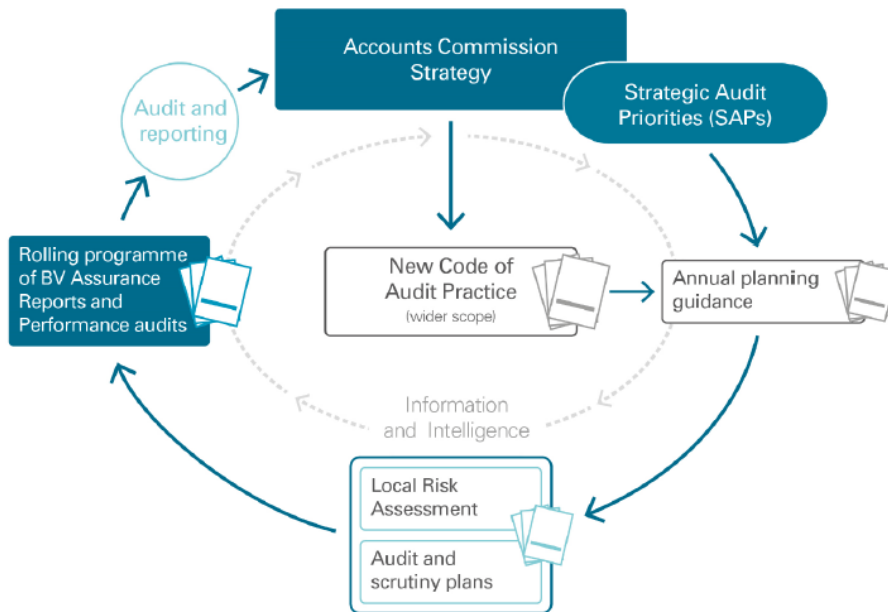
Accounts Commission Strategy

Strategic Audit Priorities (SAPs)

Audit and reporting

Rolling programme of BV Assurance Reports and Performance audits

New Code of Audit Practice
(wider scope)

Annual planning guidance

Information and Intelligence

Local Risk Assessment

Audit and scrutiny plans